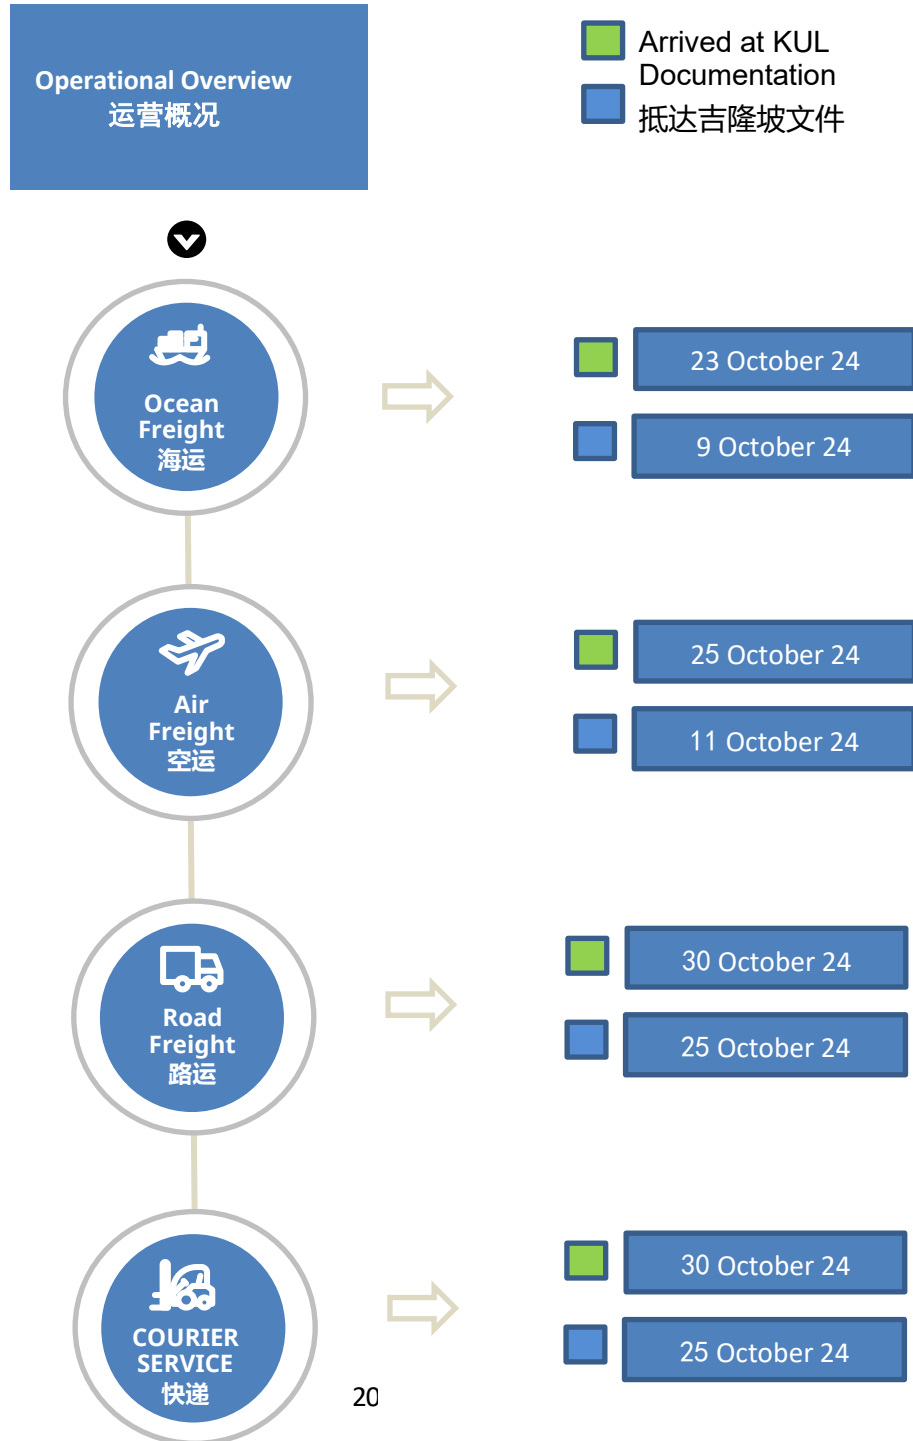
Operational Overview
运营概况

Arrived at KUL
Documentation
抵达吉隆坡文件

Ocean Freight
海运

23 October 24

9 October 24

Air Freight
空运

25 October 24

11 October 24

Road Freight
路运

30 October 24

25 October 24

COURIER SERVICE
快递

30 October 24

25 October 24

20